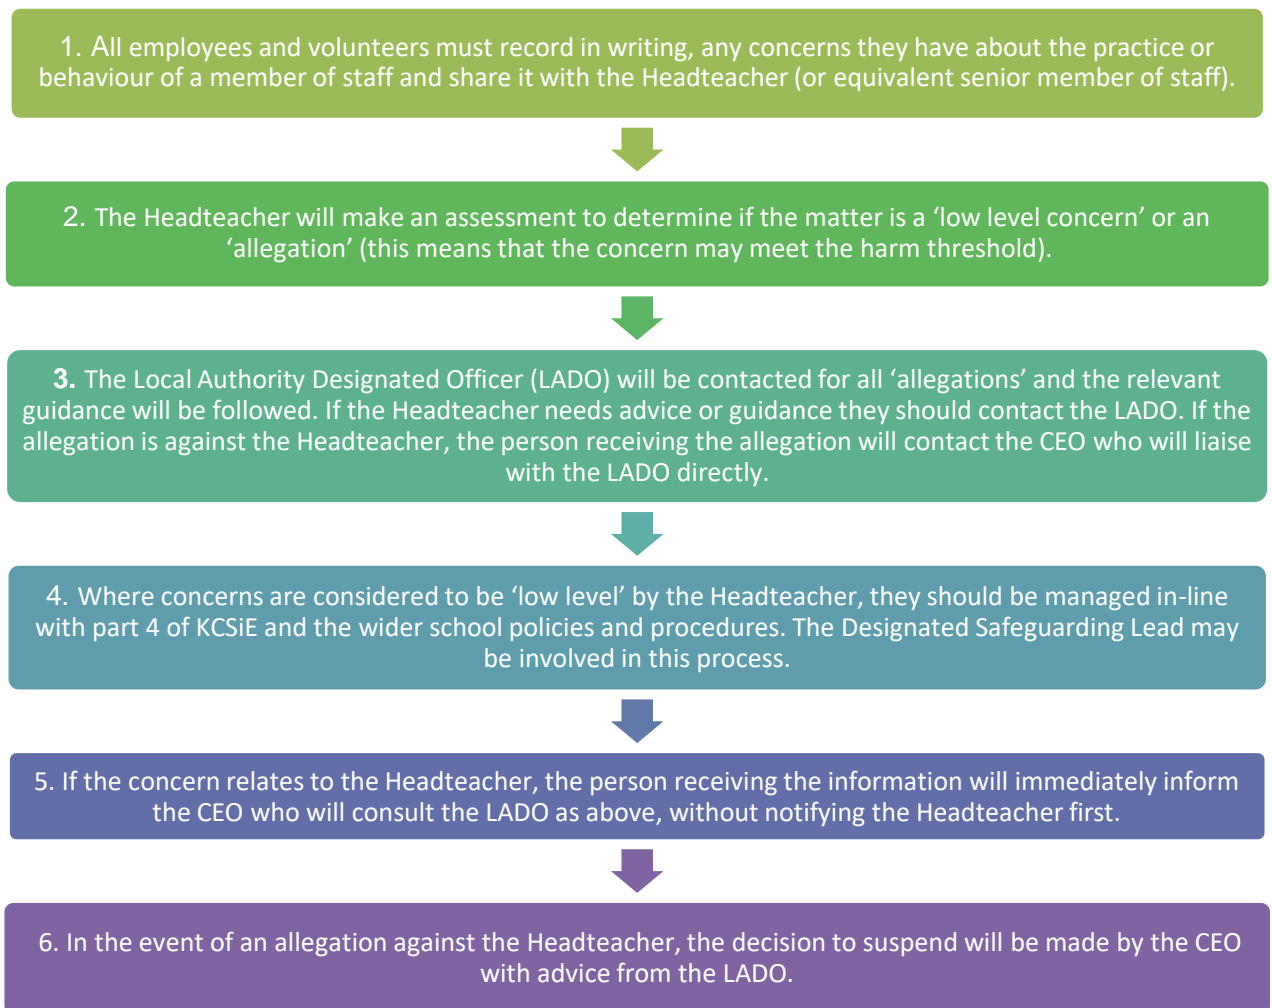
1. All employees and volunteers must record in writing, any concerns they have about the practice or behaviour of a member of staff and share it with the Headteacher (or equivalent senior member of staff).

2. The Headteacher will make an assessment to determine if the matter is a ‘low level concern’ or an ‘allegation’ (this means that the concern may meet the harm threshold).

3. The Local Authority Designated Officer (LADO) will be contacted for all ‘allegations’ and the relevant guidance will be followed. If the Headteacher needs advice or guidance they should contact the LADO. If the allegation is against the Headteacher, the person receiving the allegation will contact the CEO who will liaise with the LADO directly.

4. Where concerns are considered to be ‘low level’ by the Headteacher, they should be managed in-line with part 4 of KCSiE and the wider school policies and procedures. The Designated Safeguarding Lead may be involved in this process.

5. If the concern relates to the Headteacher, the person receiving the information will immediately inform the CEO who will consult the LADO as above, without notifying the Headteacher first.

6. In the event of an allegation against the Headteacher, the decision to suspend will be made by the CEO with advice from the LADO.